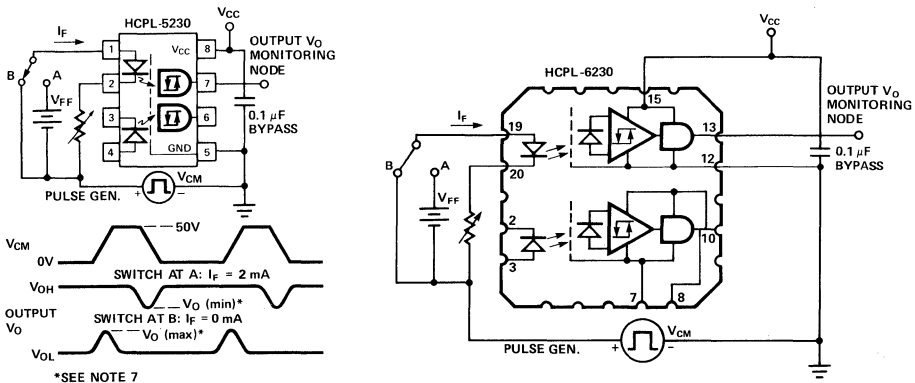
HCPL-5230

$V_{CC}$

$I_F$

1

8

$V_{CC}$

OUTPUT $V_O$ MONITORING NODE

B

A

2

7

$V_{FF}$

3

6

0.1 $\mu$F BYPASS

4

GND

5

PULSE GEN.

$V_{CM}$

+

−

$V_{CM}$

50V

0V

SWITCH AT A: $I_F$ = 2 mA

$V_{OH}$

$V_O$ (min)*

OUTPUT $V_O$

SWITCH AT B: $I_F$ = 0 mA

$V_{OL}$

$V_O$ (max)*

*SEE NOTE 7

$V_{CC}$

HCPL-6230

15

OUTPUT $V_O$ MONITORING NODE

$I_F$

19

13

B

A

12

0.1 $\mu$F BYPASS

20

$V_{FF}$

2

10

3

7

8

PULSE GEN.

+

$V_{CM}$

−